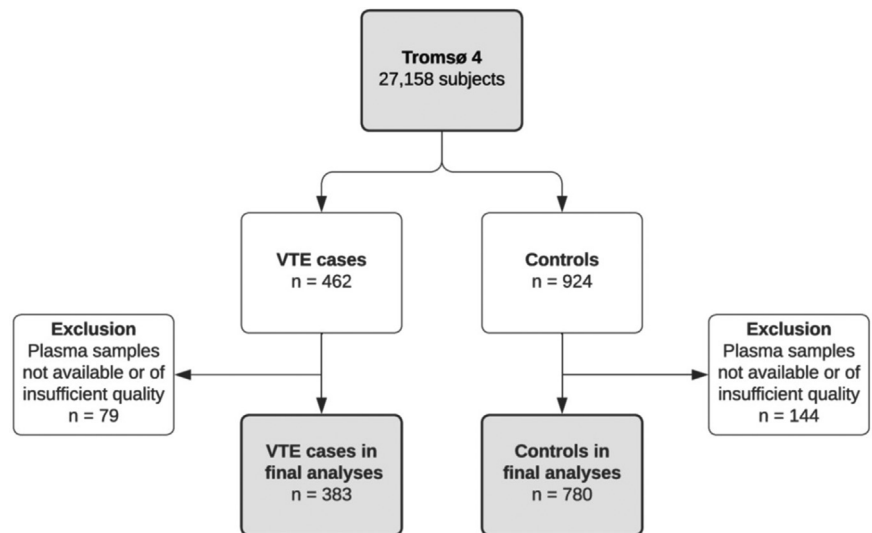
Tromsø 4
27,158 subjects

VTE cases
n = 462

Controls
n = 924

Exclusion
Plasma samples not available or of insufficient quality
n = 79

VTE cases in final analyses
n = 383

Controls in final analyses
n = 780

Exclusion
Plasma samples not available or of insufficient quality
n = 144